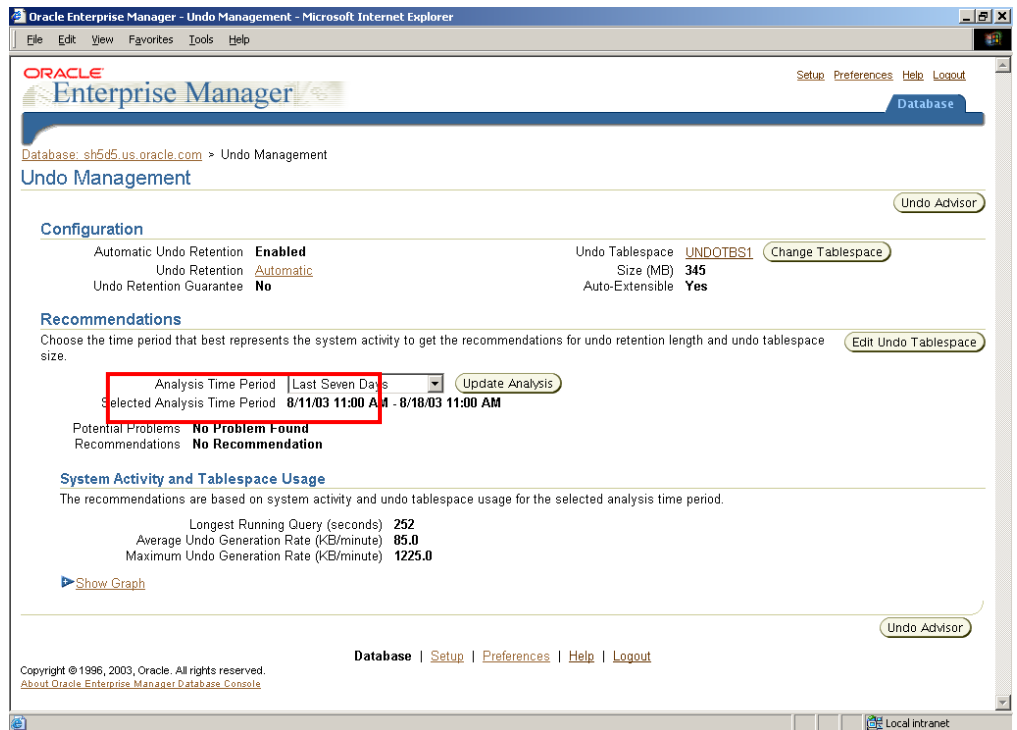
Oracle Enterprise Manager - Undo Management - Microsoft Internet Explorer

File Edit View Favorites Tools Help

ORACLE
Enterprise Manager

Setup Preferences Help Logout

Database

Database: sh5d5.us.oracle.com > Undo Management

Undo Management

Undo Advisor

Configuration

Automatic Undo Retention **Enabled**
Undo Retention Automatic
Undo Retention Guarantee **No**

Undo Tablespace UNDOTBS1 Change Tablespace
Size (MB) **345**
Auto-Extensible **Yes**

Recommendations

Choose the time period that best represents the system activity to get the recommendations for undo retention length and undo tablespace size.

Edit Undo Tablespace

Analysis Time Period Last Seven Days Update Analysis
Selected Analysis Time Period **8/11/03 11:00 AM - 8/18/03 11:00 AM**

Potential Problems **No Problem Found**
Recommendations **No Recommendation**

System Activity and Tablespace Usage

The recommendations are based on system activity and undo tablespace usage for the selected analysis time period.

Longest Running Query (seconds) **252**
Average Undo Generation Rate (KB/minute) **85.0**
Maximum Undo Generation Rate (KB/minute) **1225.0**

Show Graph

Undo Advisor

Database | Setup | Preferences | Help | Logout

Copyright © 1996, 2003, Oracle. All rights reserved.
About Oracle Enterprise Manager Database Console

Local intranet